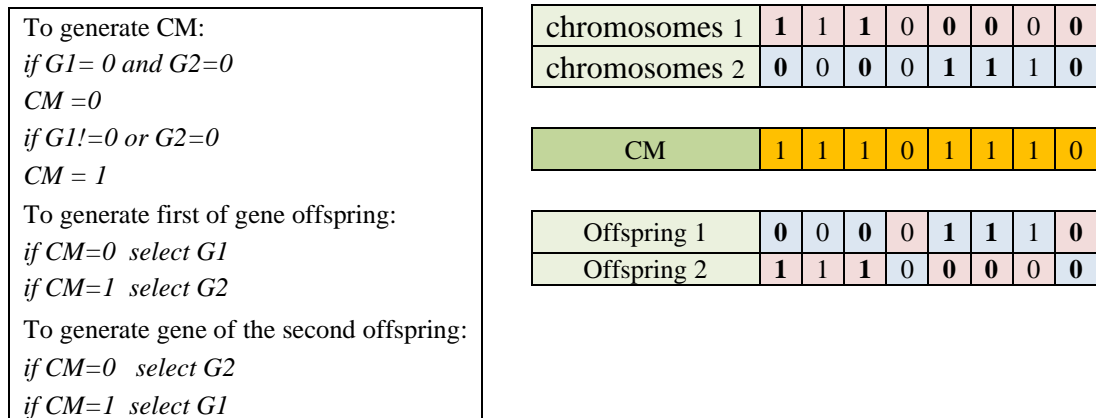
To generate CM:
*if G1= 0 and G2=0*
*CM =0*
*if G1!=0 or G2=0*
*CM = 1*
To generate first of gene offspring:
*if CM=0 select G1*
*if CM=1 select G2*
To generate gene of the second offspring:
*if CM=0 select G2*
*if CM=1 select G1*

| chromosomes 1 | **1** | 1 | **1** | 0 | **0** | **0** | 0 | **0** |
|---|---|---|---|---|---|---|---|---|
| chromosomes 2 | **0** | 0 | **0** | 0 | **1** | **1** | 1 | **0** |

| CM | 1 | 1 | 1 | 0 | 1 | 1 | 1 | 0 |
|---|---|---|---|---|---|---|---|---|

| Offspring 1 | **0** | 0 | **0** | 0 | **1** | **1** | 1 | **0** |
|---|---|---|---|---|---|---|---|---|
| Offspring 2 | **1** | 1 | **1** | 0 | **0** | **0** | 0 | **0** |